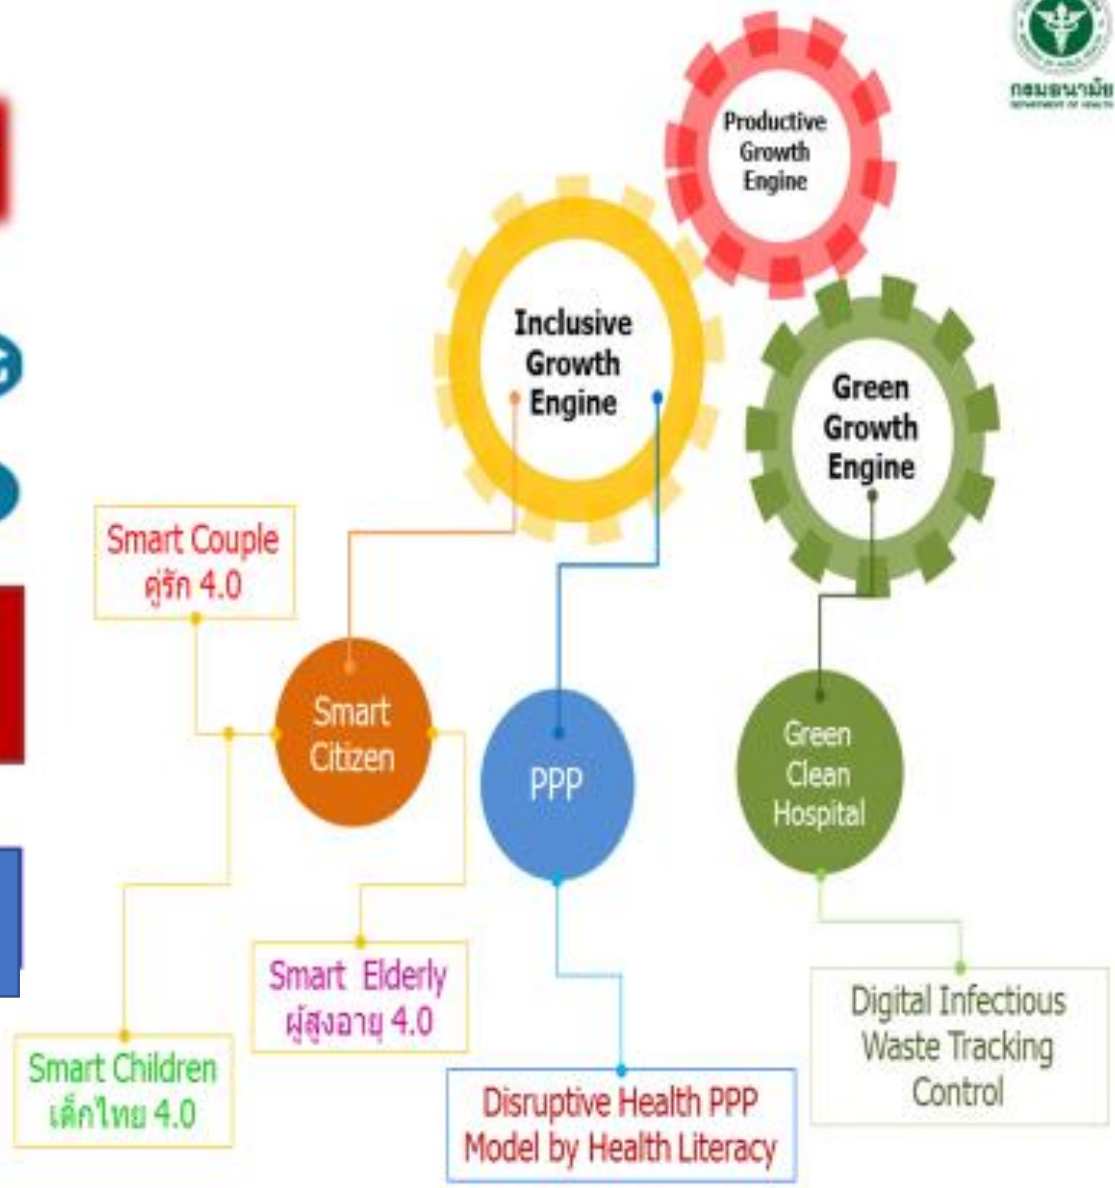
กรมอนามัย

Productive Growth Engine

Inclusive Growth Engine

Green Growth Engine

Smart Couple
คู่รัก 4.0

Smart Citizen

PPP

Green Clean Hospital

Smart Elderly
ผู้สูงอายุ 4.0

Smart Children
เด็กไทย 4.0

Disruptive Health PPP Model by Health Literacy

Digital Infectious Waste Tracking Control